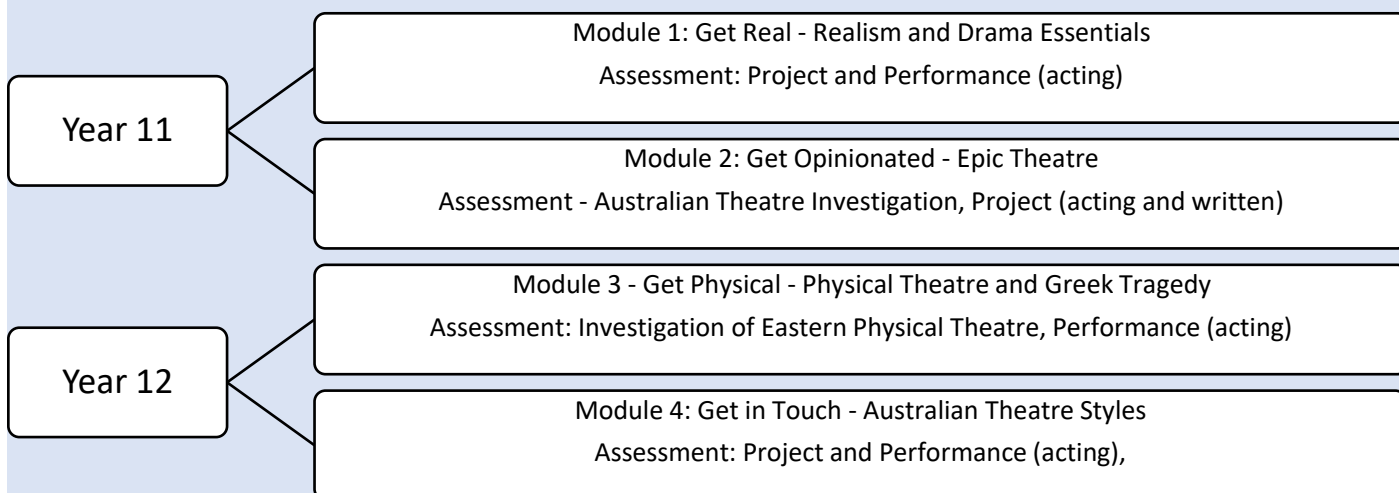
Year 11

Module 1: Get Real - Realism and Drama Essentials
Assessment: Project and Performance (acting)

Module 2: Get Opinionated - Epic Theatre
Assessment - Australian Theatre Investigation, Project (acting and written)

Year 12

Module 3 - Get Physical - Physical Theatre and Greek Tragedy
Assessment: Investigation of Eastern Physical Theatre, Performance (acting)

Module 4: Get in Touch - Australian Theatre Styles
Assessment: Project and Performance (acting),